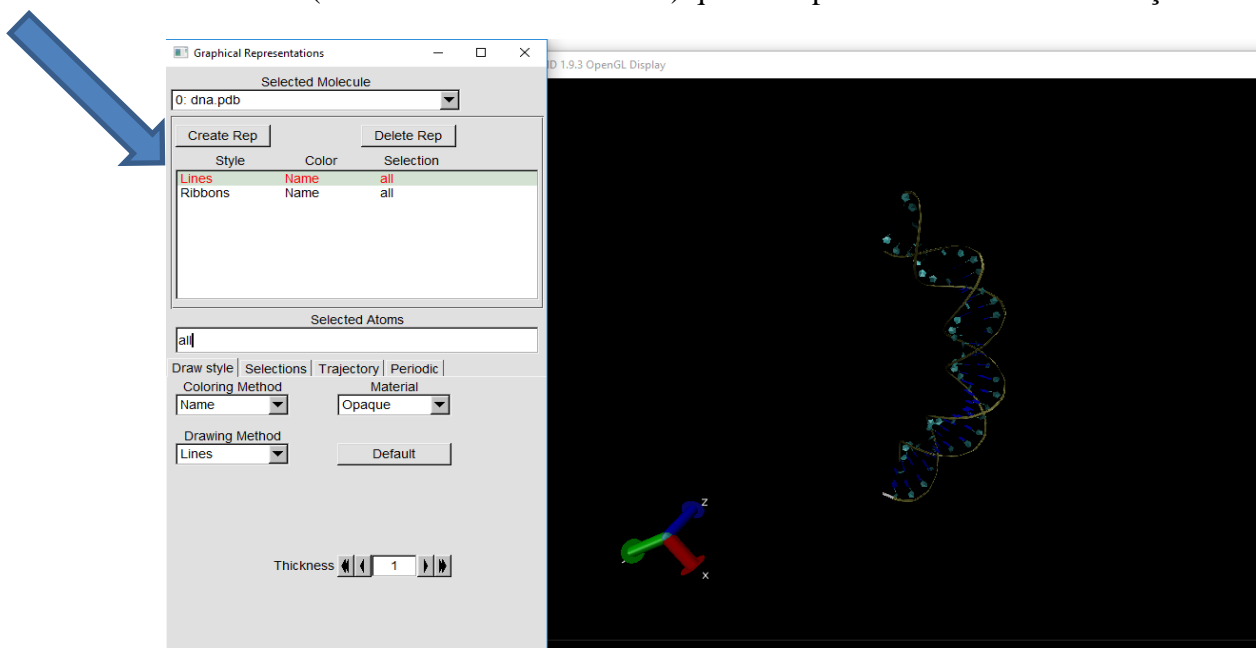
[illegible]

Graphical Representations

Selected Molecule
0: dna.pdb

Create Rep
Delete Rep

| Style | Color | Selection |
|---|---|---|
| Lines | Name | all |
| Ribbons | Name | all |

Selected Atoms
all

Draw style | Selections | Trajectory | Periodic

Coloring Method
Name

Material
Opaque

Drawing Method
Lines

Default

Thickness 1

D 1.9.3 OpenGL Display

z
x